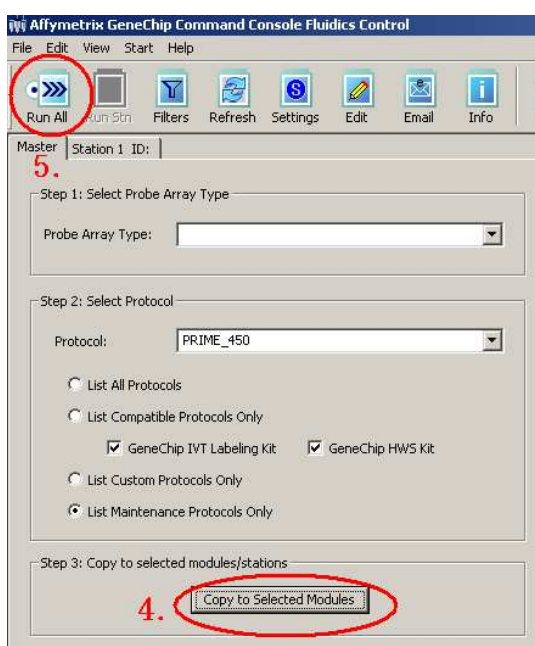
Affymetrix GeneChip Command Console Fluidics Control

File Edit View Start Help

Run All Run Stn Filters Refresh Settings Edit Email Info

Master Station 1 ID:

5.

Step 1: Select Probe Array Type

Probe Array Type:

Step 2: Select Protocol

Protocol: PRIME_450

List All Protocols

List Compatible Protocols Only

GeneChip IVT Labeling Kit GeneChip HWS Kit

List Custom Protocols Only

List Maintenance Protocols Only

Step 3: Copy to selected modules/stations

4. Copy to Selected Modules